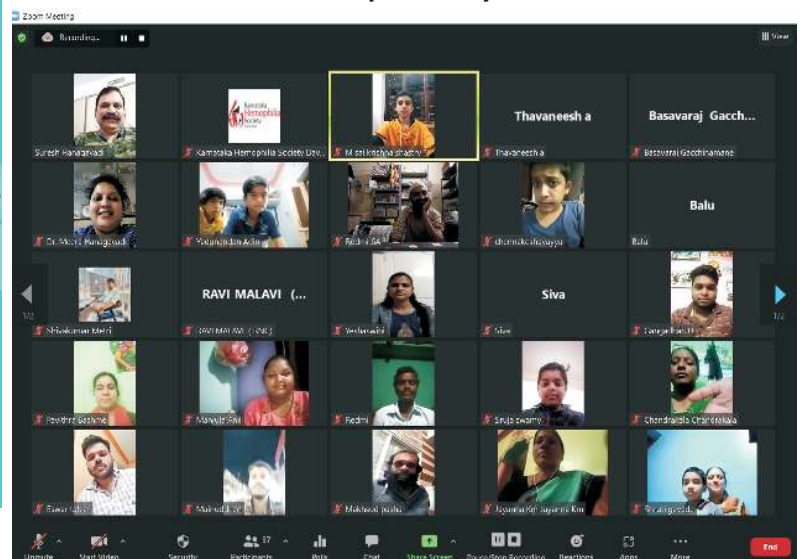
Zoom Meeting

Recording...

View

Suresh Hanagavadi

Karnataka Hemophilia Society

Karnataka Hemophilia Society Dav...

M srikrishna shastry

Thavaneesh a

Thavaneesh a

Basavaraj Gacch...

Basavaraj Gachchinamane

Dr. Moni Hanagavadi

Nandan Adv...

Redmi

chennakeshavayya

Balu

Balu

1/2

Shivakumar Metri

RAVI MALAVI (...

RAVI MALAVI (...)

Vedaswini

Siva

Siva

Gangadhar

1/2

Pavithra Gachme

Manjula Sivi

Redmi

Sruja swamy

Chandrakala Chandrakala

Pawan

Mahadev

Mahmud

Jayanna Jayanna Km

Unmute

Start Video

Security

Participants 37

Polls

Chat

Share Screen

Pause/Stop Recording

Reactions

Apps

More

End